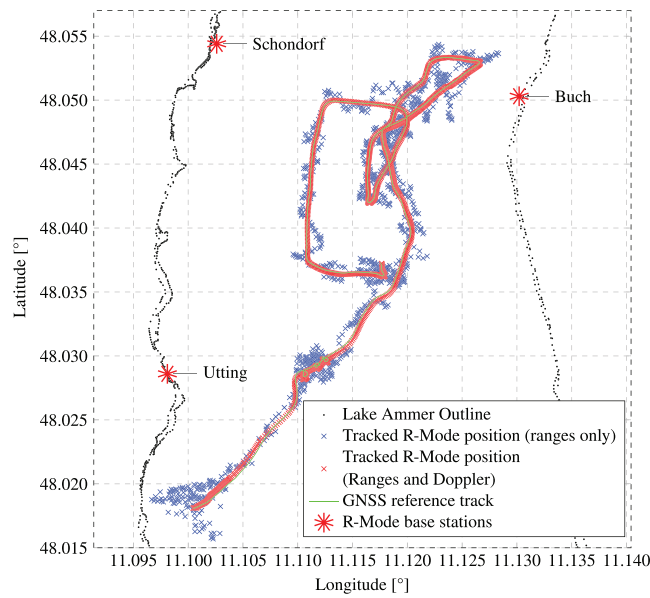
Schondorf

Buch

Utting

Latitude [°]

48.055
48.050
48.045
48.040
48.035
48.030
48.025
48.020
48.015

11.095 11.100 11.105 11.110 11.115 11.120 11.125 11.130 11.135 11.140

Longitude [°]

Lake Ammer Outline
Tracked R-Mode position (ranges only)
Tracked R-Mode position (Ranges and Doppler)
GNSS reference track
R-Mode base stations